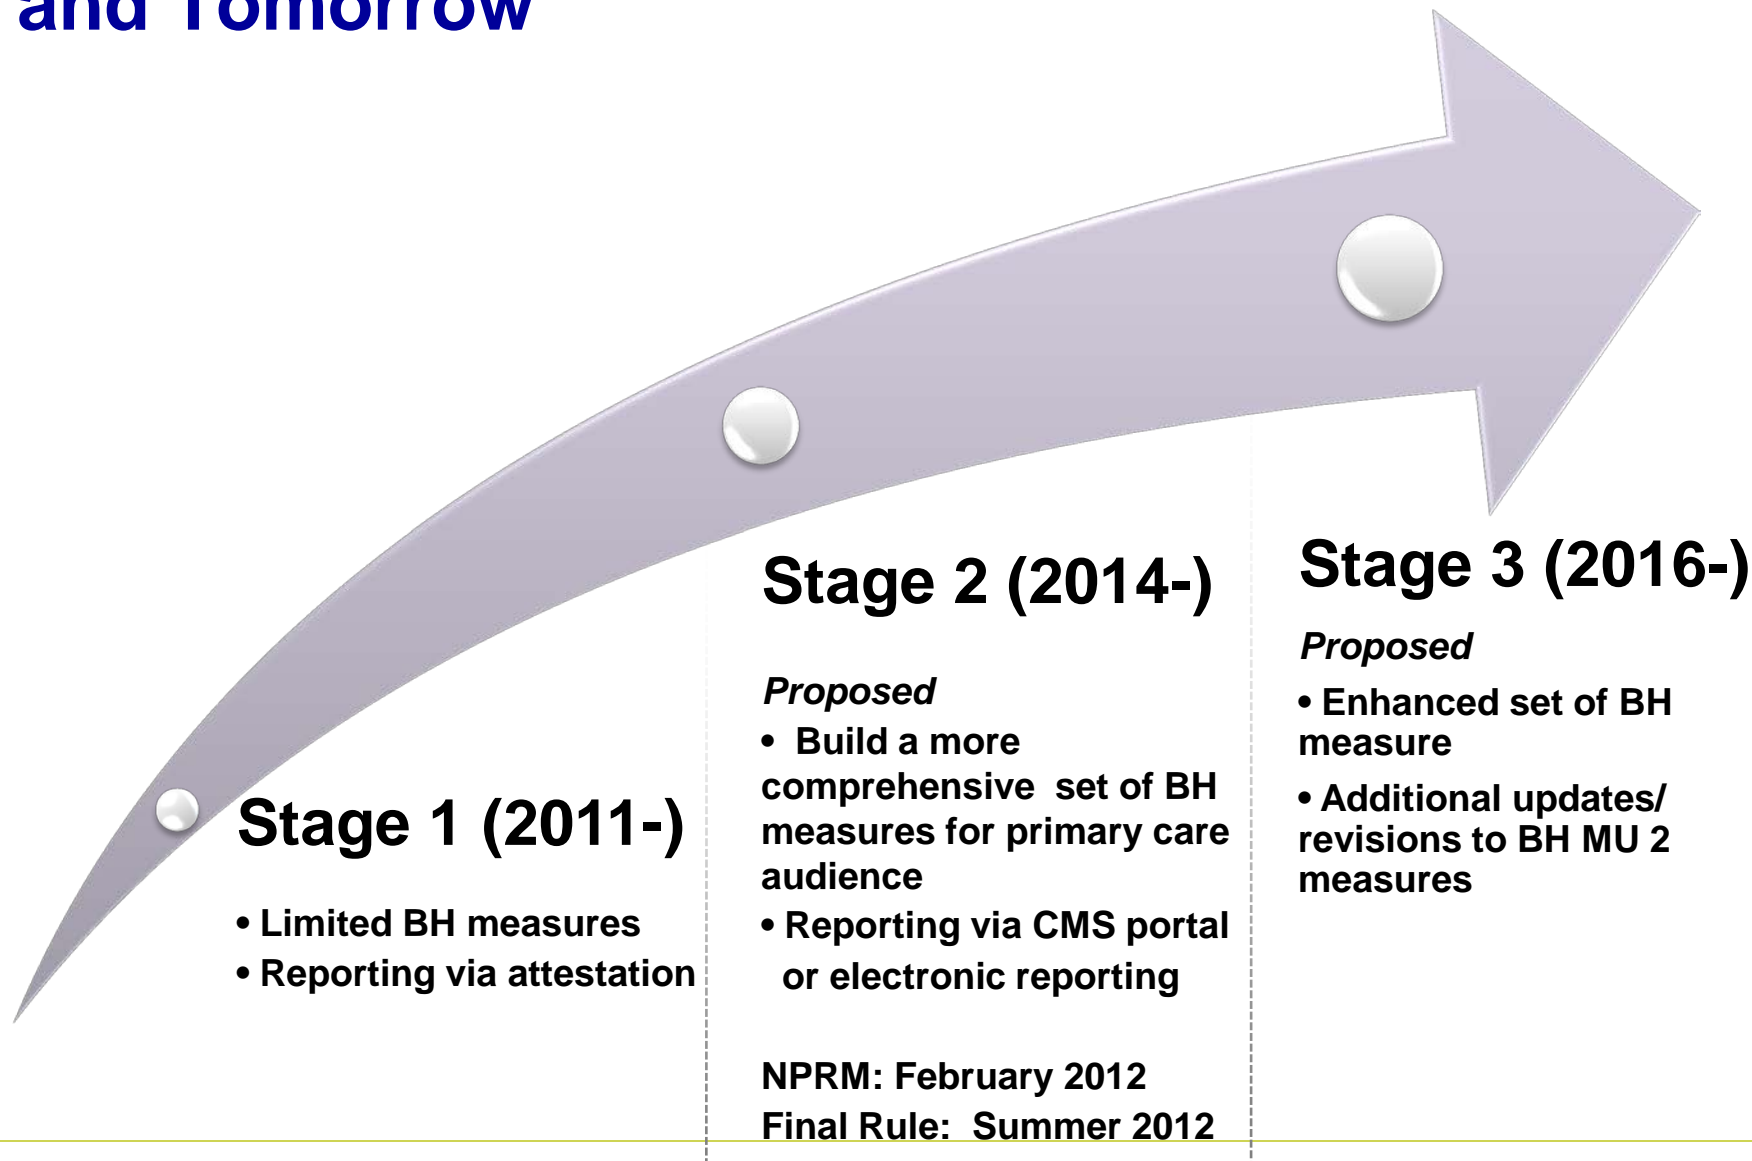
and Tomorrow

Stage 1 (2011-)

• Limited BH measures
• Reporting via attestation

Stage 2 (2014-)

*Proposed*
• Build a more comprehensive set of BH measures for primary care audience
• Reporting via CMS portal or electronic reporting

NPRM: February 2012
Final Rule: Summer 2012

Stage 3 (2016-)

*Proposed*
• Enhanced set of BH measure
• Additional updates/ revisions to BH MU 2 measures